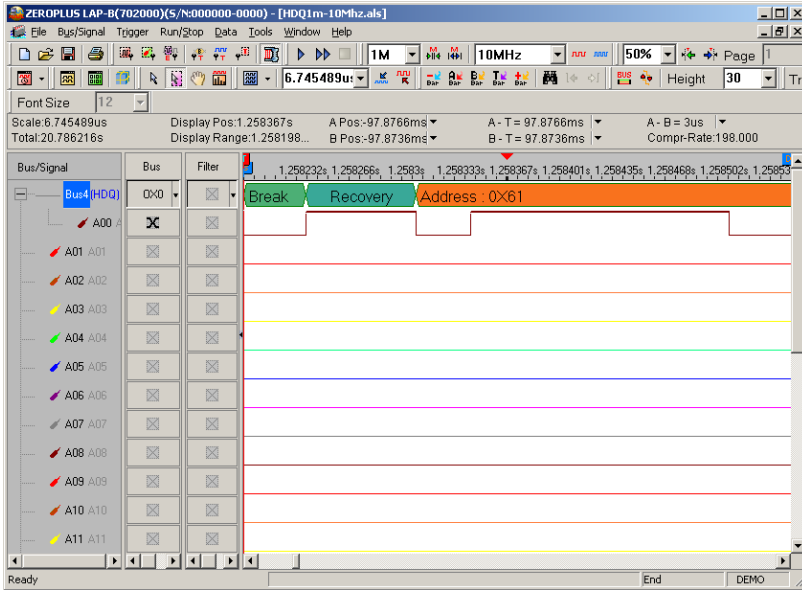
ZEROPLUS LAP-B(702000)(S/N:000000-0000) - [HDQ1m-10Mhz.als]

File Bus/Signal Trigger Run/Stop Data Tools Window Help

1M 10MHz 50% Page 1

6.745489us Height 30 Tr

Font Size 12

Scale:6.745489us
Total:20.786216s
Display Pos:1.258367s
Display Range:1.258198...
A Pos:-97.8766ms
B Pos:-97.8736ms
A - T = 97.8766ms
B - T = 97.8736ms
A - B = 3us
Compr-Rate:198.000

Bus/Signal
Bus
Filter
1,258232s 1,258266s 1,2583s 1,258333s 1,258367s 1,258401s 1,258435s 1,258468s 1,258502s 1,25853

Bus4(HDQ) 0X0
Break Recovery Address : 0X61
A00 A
A01 A01
A02 A02
A03 A03
A04 A04
A05 A05
A06 A06
A07 A07
A08 A08
A09 A09
A10 A10
A11 A11

Ready End DEMO